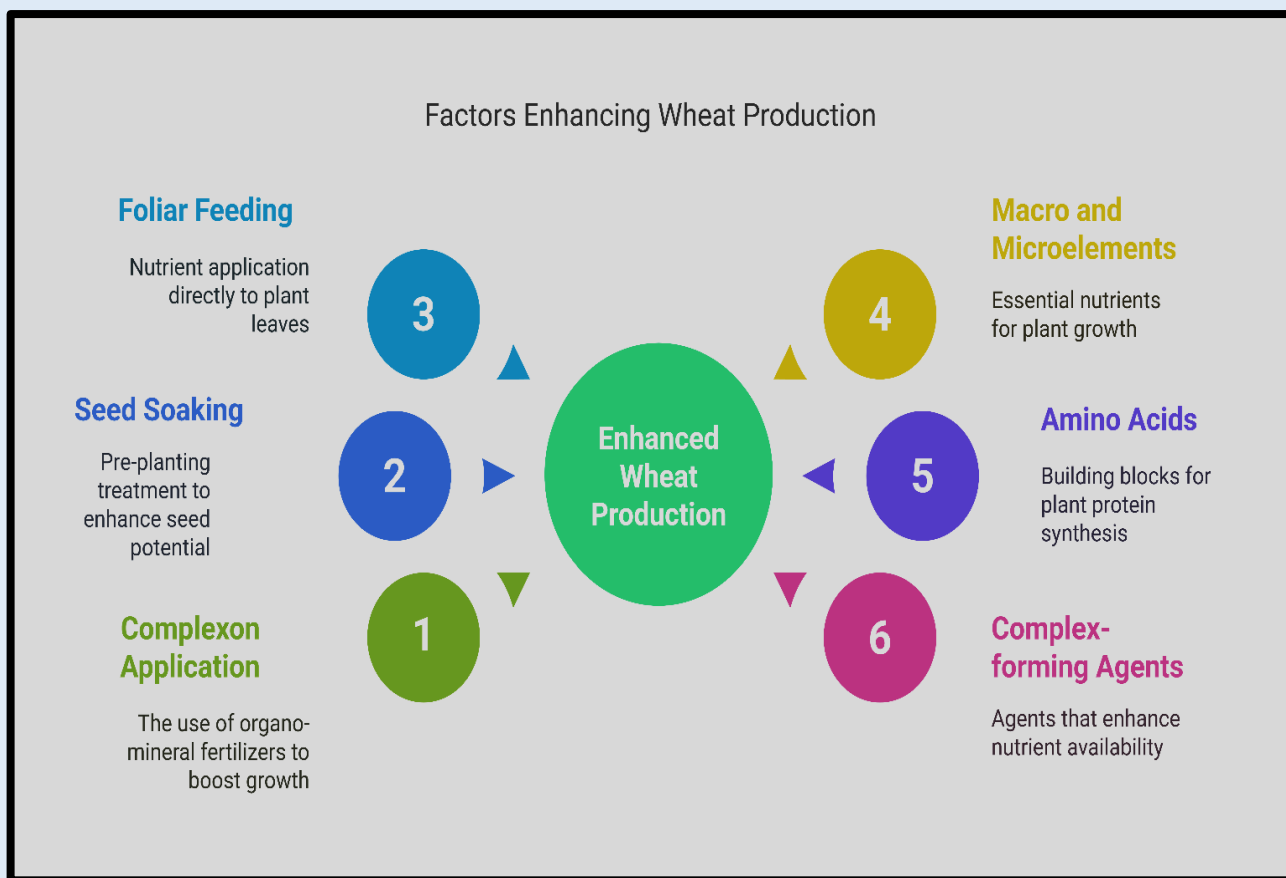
Factors Enhancing Wheat Production

Foliar Feeding

Nutrient application directly to plant leaves

3

Macro and Microelements

Essential nutrients for plant growth

4

Seed Soaking

Pre-planting treatment to enhance seed potential

2

Enhanced Wheat Production

5

Amino Acids

Building blocks for plant protein synthesis

Complexon Application

The use of organo-mineral fertilizers to boost growth

1

6

Complex-forming Agents

Agents that enhance nutrient availability